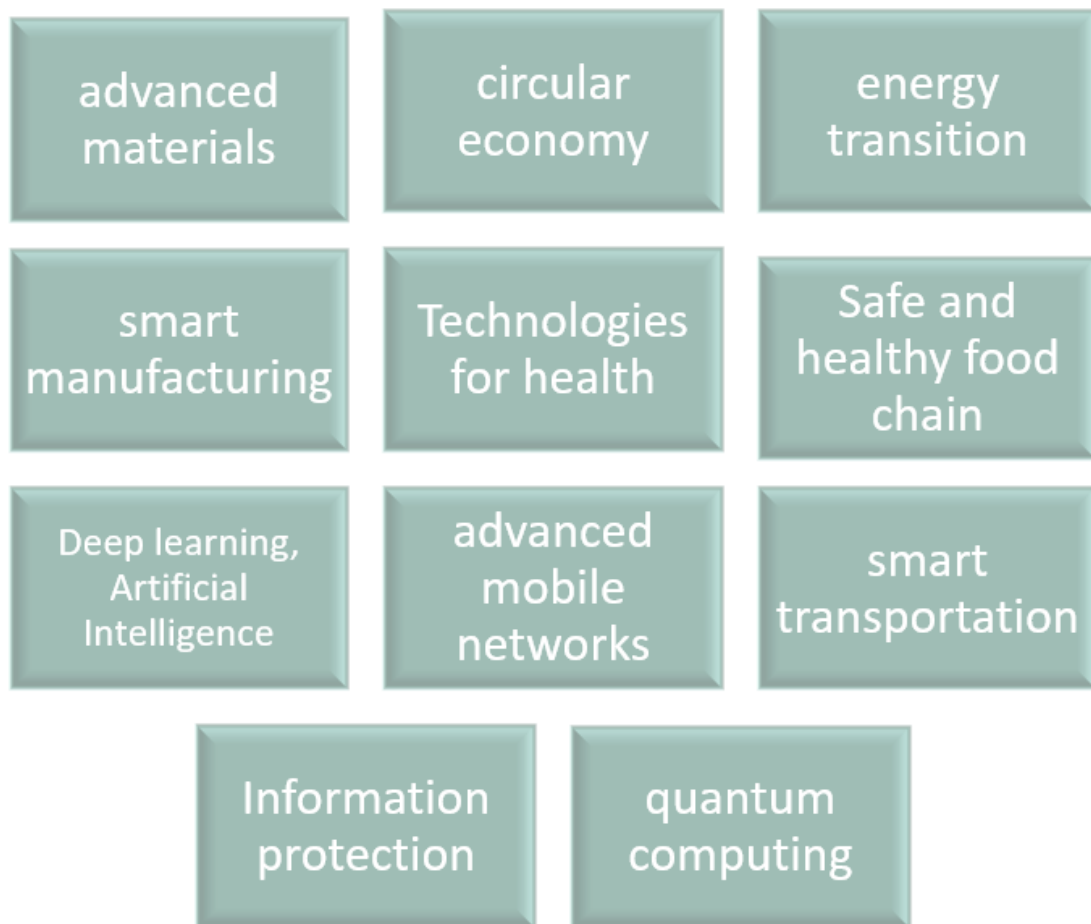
advanced materials

circular economy

energy transition

smart manufacturing

Technologies for health

Safe and healthy food chain

Deep learning, Artificial Intelligence

advanced mobile networks

smart transportation

Information protection

quantum computing